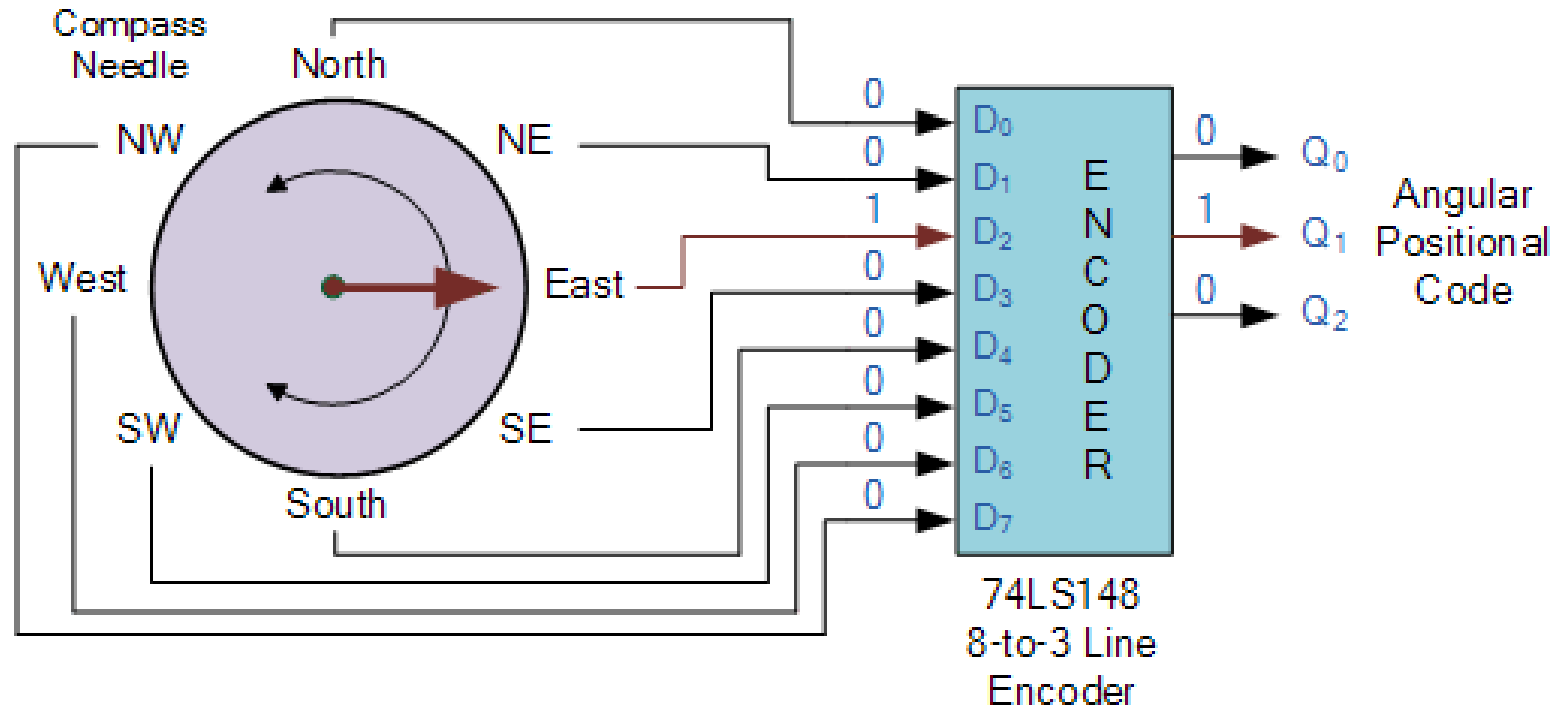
Compass Needle

North

NW

NE

West

East

SW

SE

South

0
$D_0$

0
$D_1$

1
$D_2$

0
$D_3$

0
$D_4$

0
$D_5$

0
$D_6$

0
$D_7$

E
N
C
O
D
E
R

0
$Q_0$

1
$Q_1$

0
$Q_2$

Angular Positional Code

74LS148
8-to-3 Line Encoder